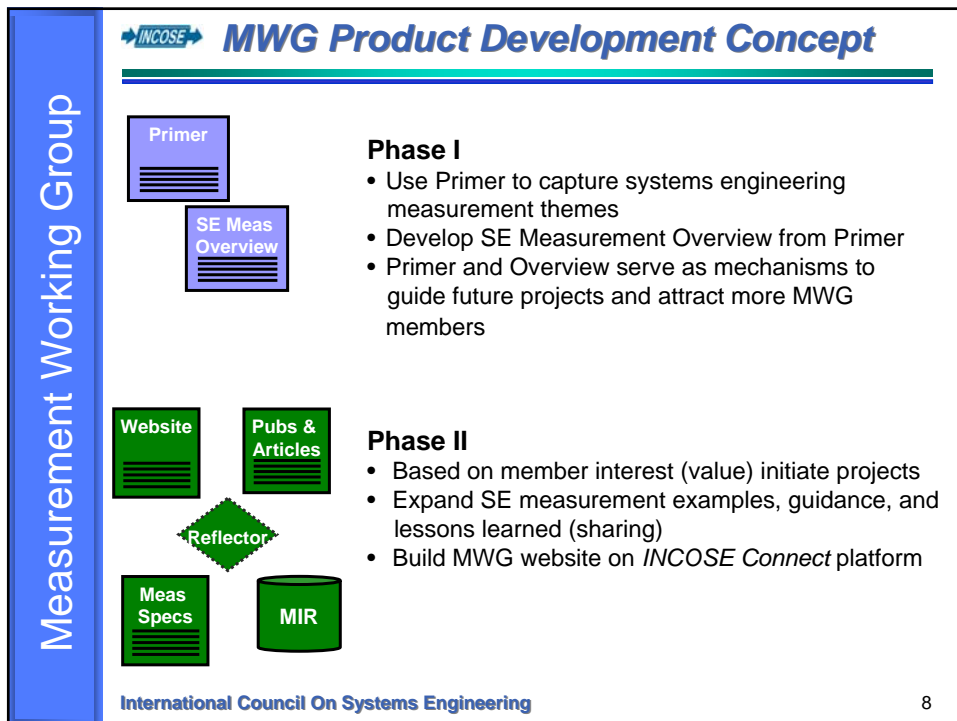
Measurement Working Group

INCOSE MWG Product Development Concept

Primer

SE Meas Overview

Phase I
• Use Primer to capture systems engineering measurement themes
• Develop SE Measurement Overview from Primer
• Primer and Overview serve as mechanisms to guide future projects and attract more MWG members

Website

Pubs & Articles

Reflector

Meas Specs

MIR

Phase II
• Based on member interest (value) initiate projects
• Expand SE measurement examples, guidance, and lessons learned (sharing)
• Build MWG website on *INCOSE Connect* platform

International Council On Systems Engineering

8